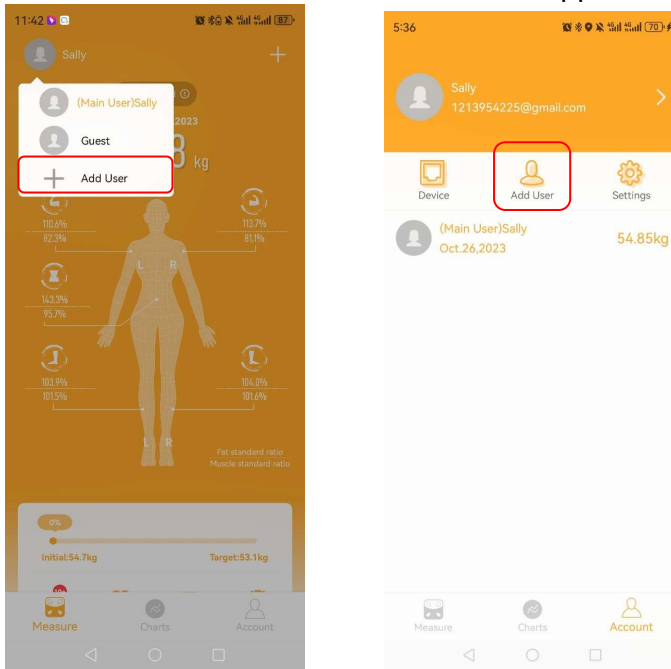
11:42 87

Sally

(Main User)Sally

Guest

Add User

2023

8 kg

110.6%
82.3%

113.7%
81.1%

L R

143.3%
95.7%

103.9%
101.5%

104.0%
101.6%

L R

Fat standard ratio
Muscle standard ratio

0%

Initial:54.7kg

Target:53.1kg

Measure

Charts

Account

5:36 70

Sally
1213954225@gmail.com

Device

Add User

Settings

(Main User)Sally
Oct.26,2023

54.85kg

Measure

Charts

Account